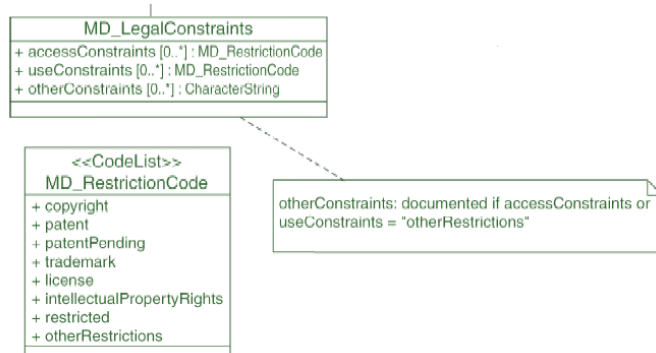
MD_LegalConstraints
+ accessConstraints [0..*] : MD_RestrictionCode
+ useConstraints [0..*] : MD_RestrictionCode
+ otherConstraints [0..*] : CharacterString

<<CodeList>>
MD_RestrictionCode
+ copyright
+ patent
+ patentPending
+ trademark
+ license
+ intellectualPropertyRights
+ restricted
+ otherRestrictions

otherConstraints: documented if accessConstraints or useConstraints = "otherRestrictions"